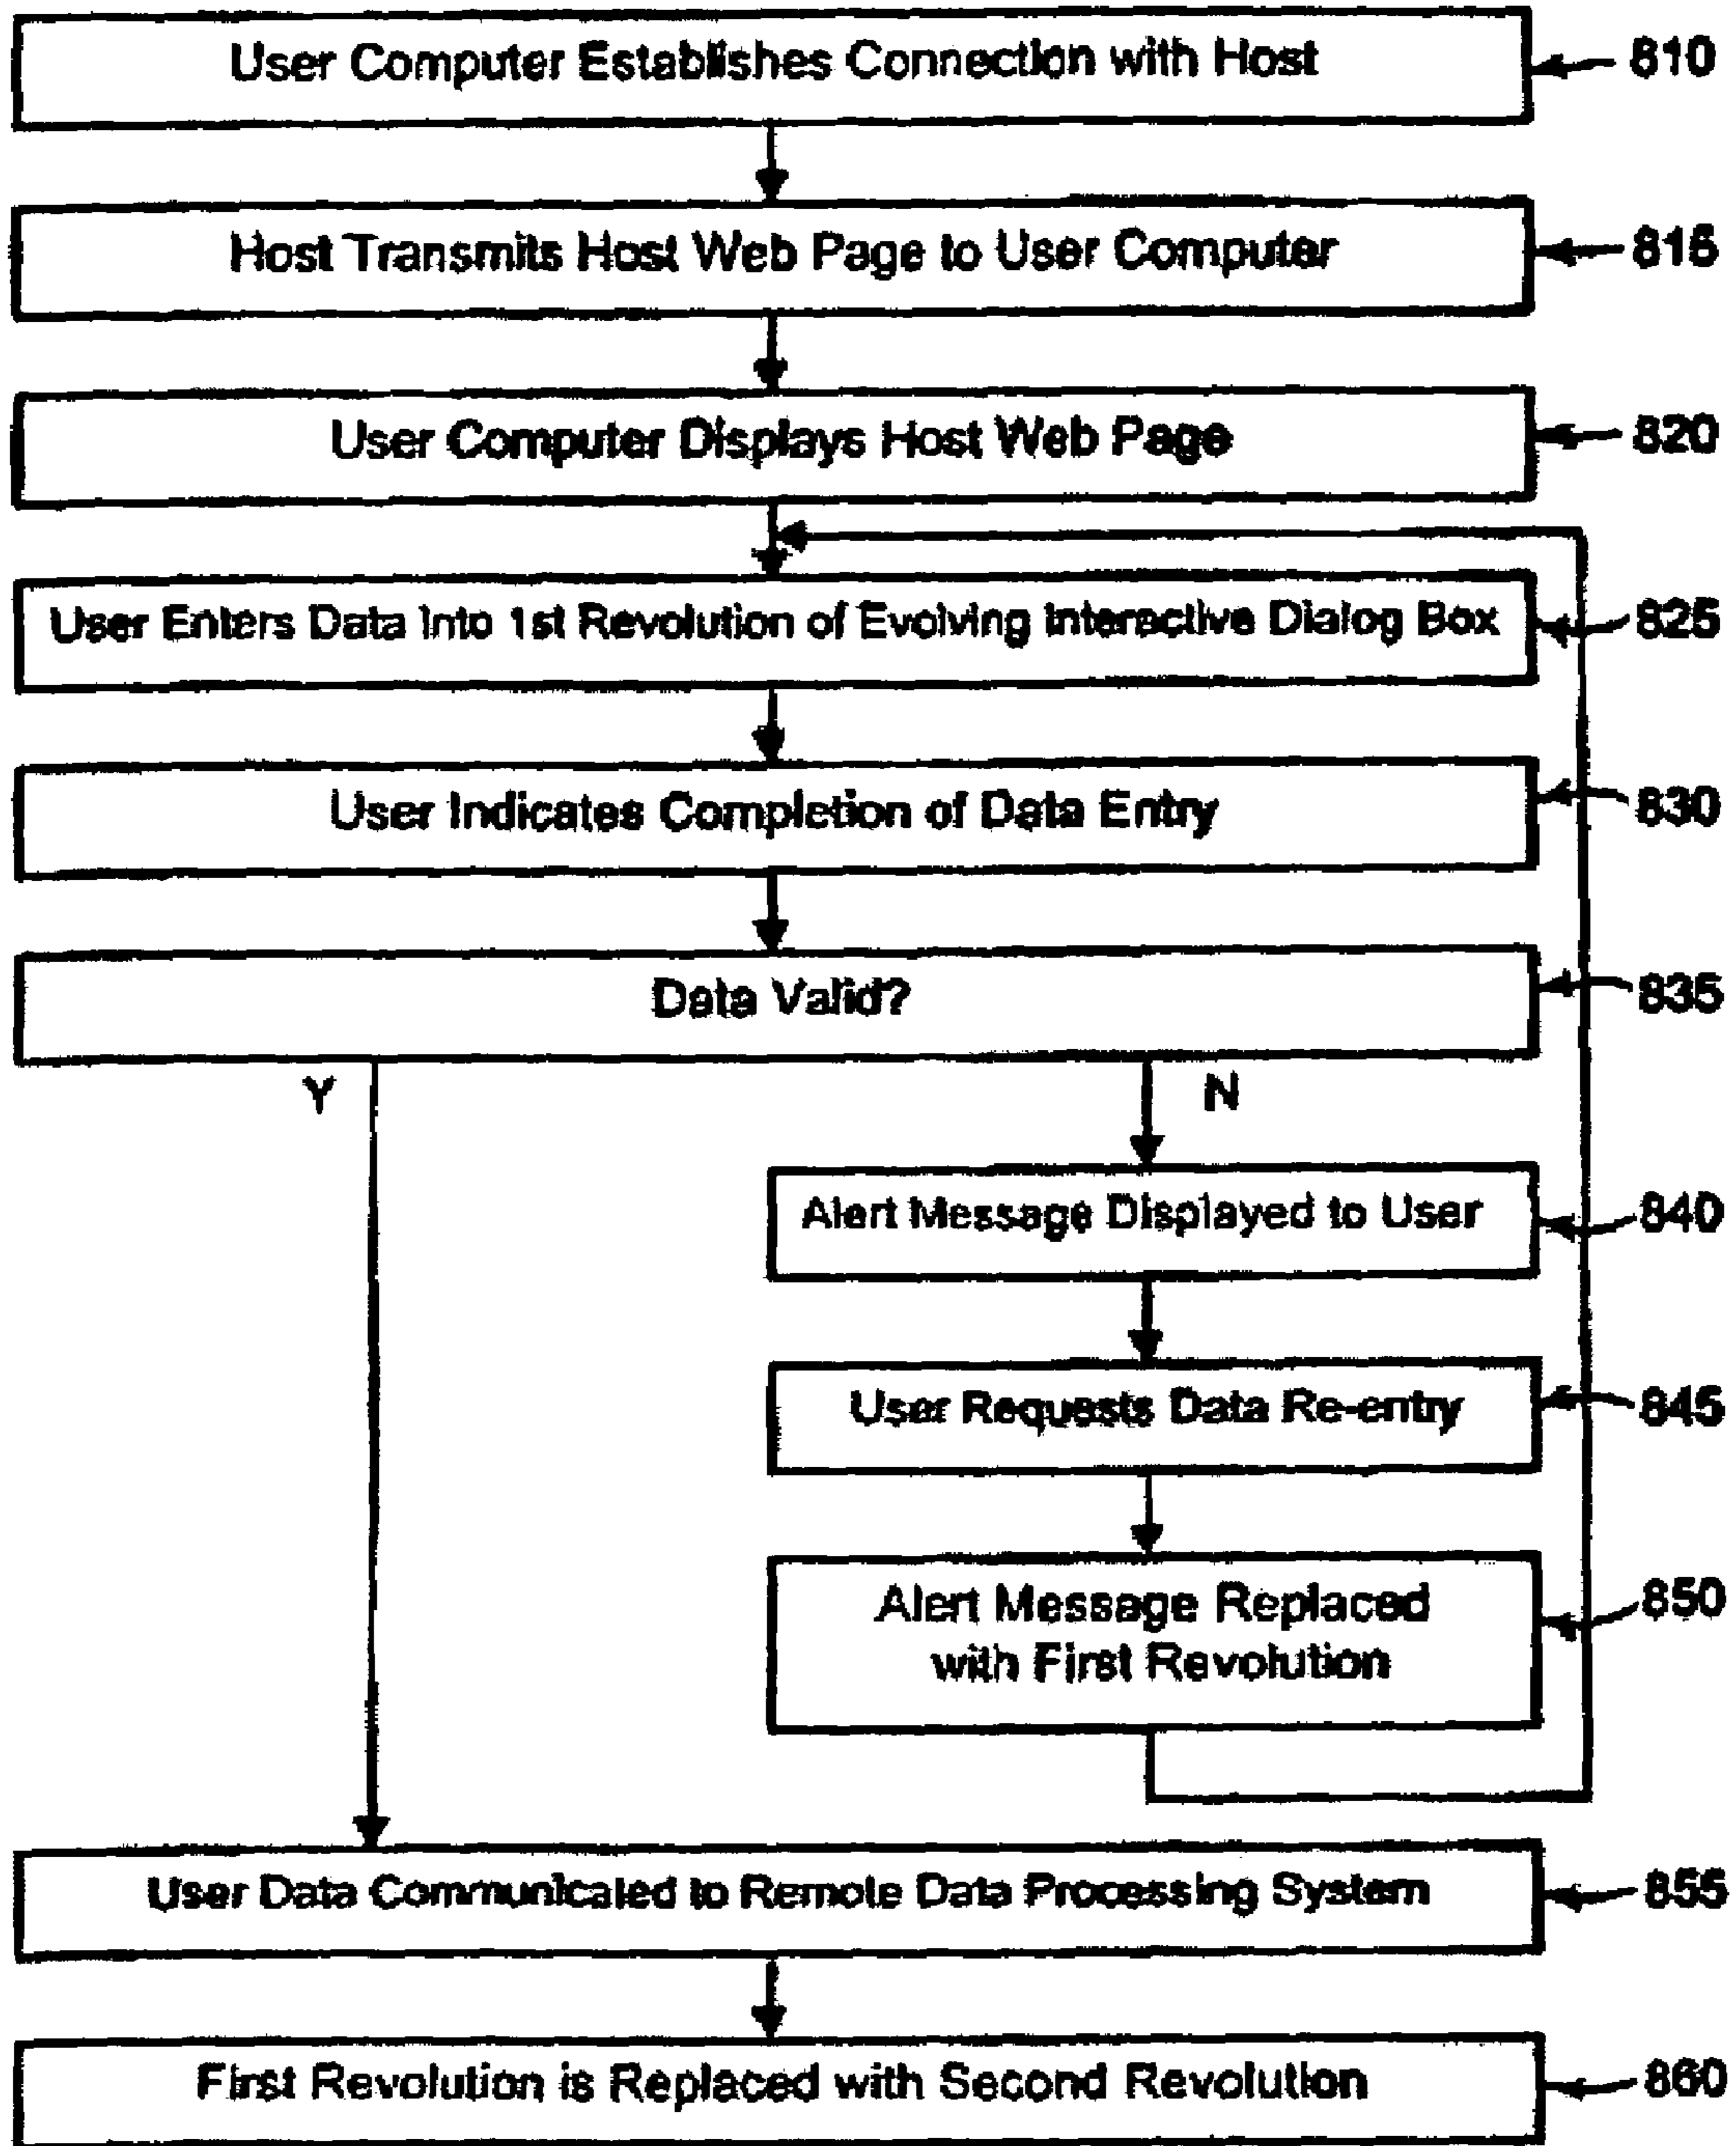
User Computer Establishes Connection with Host
810

Host Transmits Host Web Page to User Computer
815

User Computer Displays Host Web Page
820

User Enters Data Into 1st Revolution of Evolving Interactive Dialog Box
825

User Indicates Completion of Data Entry
830

Data Valid?
835

Y

N

Alert Message Displayed to User
840

User Requests Data Re-entry
845

Alert Message Replaced with First Revolution
850

User Data Communicated to Remote Data Processing System
855

First Revolution is Replaced with Second Revolution
860